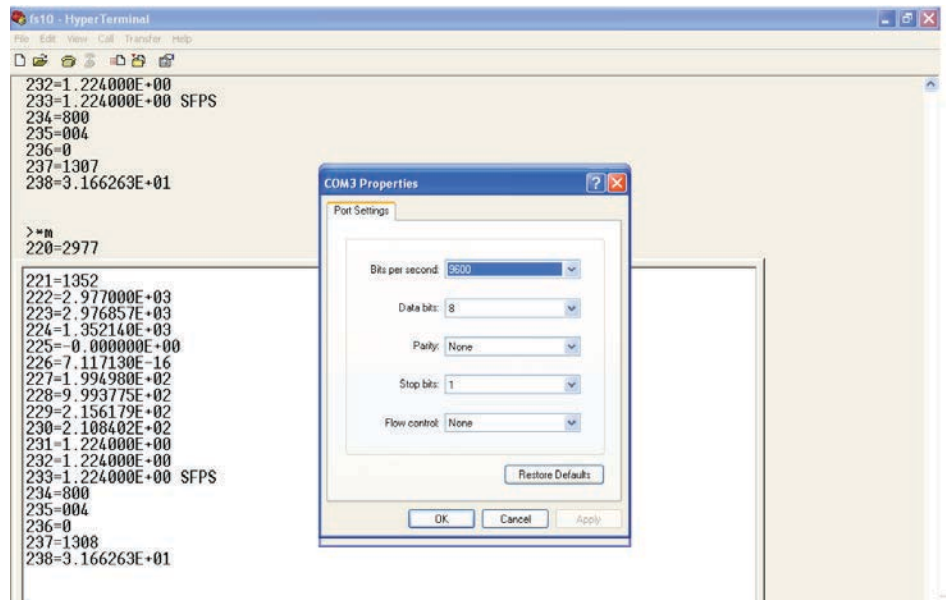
fs10 - HyperTerminal
File Edit View Call Transfer Help

232=1.224000E+00
233=1.224000E+00 SFPS
234=800
235=004
236=0
237=1307
238=3.166263E+01

>*m
220=2977

221=1352
222=2.977000E+03
223=2.976857E+03
224=1.352140E+03
225=-0.000000E+00
226=7.117130E-16
227=1.994980E+02
228=9.993775E+02
229=2.156179E+02
230=2.108402E+02
231=1.224000E+00
232=1.224000E+00
233=1.224000E+00 SFPS
234=800
235=004
236=0
237=1308
238=3.166263E+01

COM3 Properties
Port Settings
Bits per second: 9600
Data bits: 8
Parity: None
Stop bits: 1
Flow control: None
Restore Defaults
OK Cancel Apply